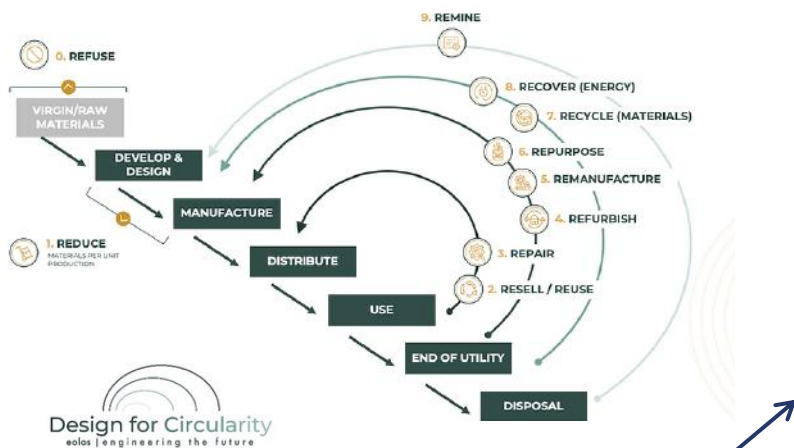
9. REMINE

0. REFUSE

VIRGIN/RAW MATERIALS

8. RECOVER (ENERGY)

7. RECYCLE (MATERIALS)

DEVELOP & DESIGN

6. REPURPOSE

5. REMANUFACTURE

MANUFACTURE

4. REFURBISH

1. REDUCE
MATERIALS PER UNIT PRODUCTION

3. REPAIR

DISTRIBUTE

2. RESELL / REUSE

USE

END OF UTILITY

DISPOSAL

Design for Circularity
eolos | engineering the future